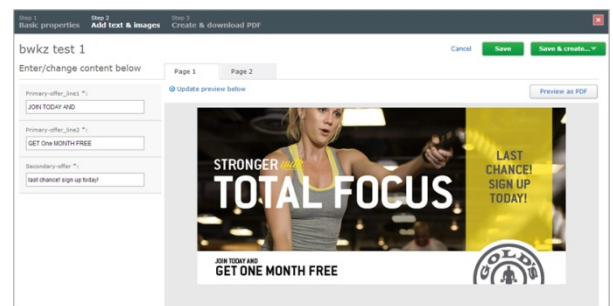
Step 1
Basic properties

Step 2
Add text & images

Step 3
Create & download PDF

bwkz test 1

Cancel

Save

Save & create...

Enter/change content below

Primary-offer_line1 *:
JOIN TODAY AND

Primary-offer_line2 *:
GET One MONTH FREE

Secondary-offer *:
last chance! sign up today!

Page 1

Page 2

Update preview below

Preview as PDF

STRONGER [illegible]

TOTAL FOCUS

LAST CHANCE! SIGN UP TODAY!

JOIN TODAY AND
GET ONE MONTH FREE

GOLD'S